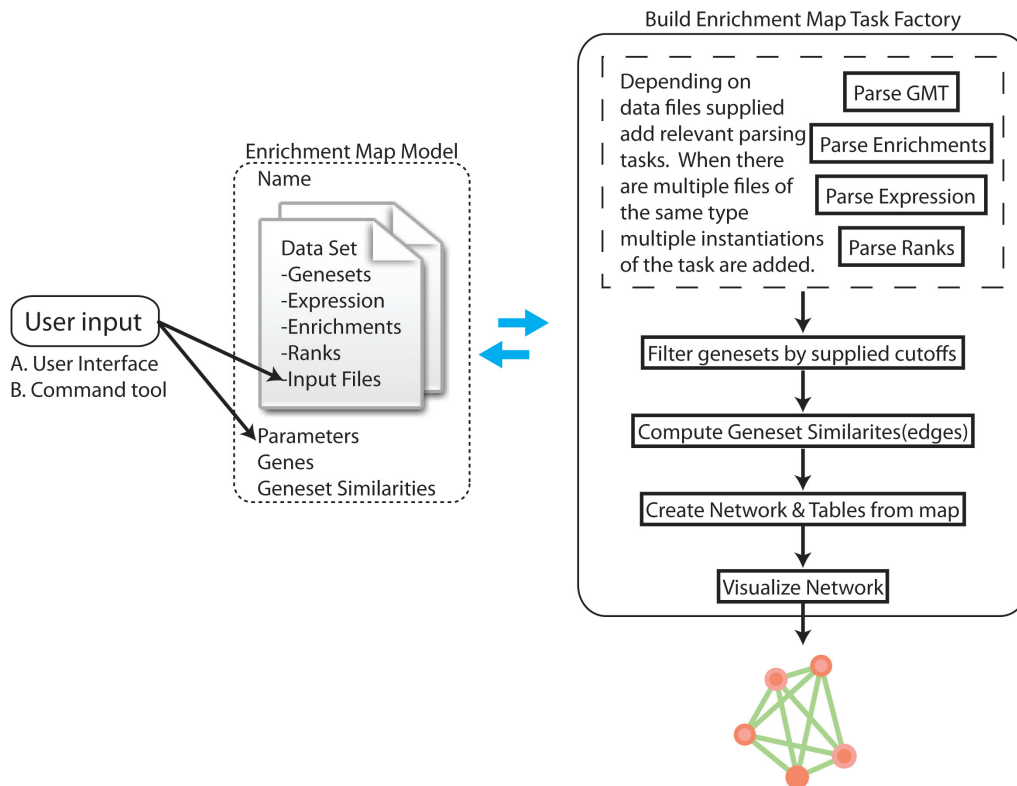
User input
A. User Interface
B. Command tool

Enrichment Map Model
Name
Data Set
-Genesets
-Expression
-Enrichments
-Ranks
-Input Files
Parameters
Genes
Geneset Similarities

Build Enrichment Map Task Factory
Depending on data files supplied add relevant parsing tasks. When there are multiple files of the same type multiple instantiations of the task are added.
Parse GMT
Parse Enrichments
Parse Expression
Parse Ranks
Filter genesets by supplied cutoffs
Compute Geneset Similarites(edges)
Create Network & Tables from map
Visualize Network